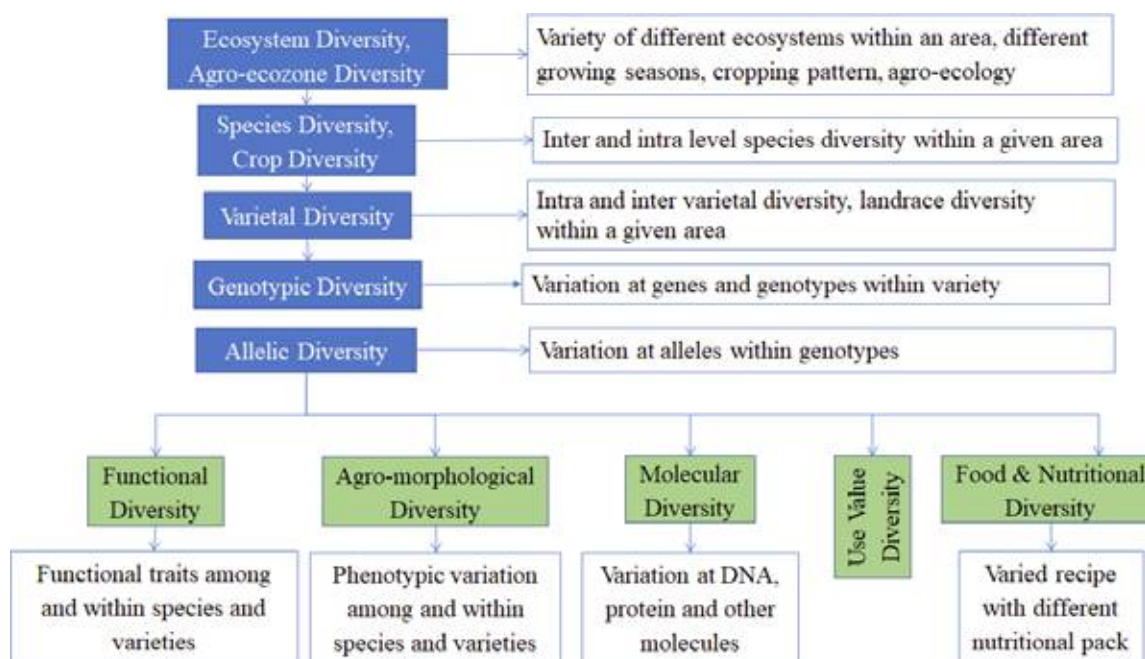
Ecosystem Diversity, Agro-ecozone Diversity

Variety of different ecosystems within an area, different growing seasons, cropping pattern, agro-ecology

Species Diversity, Crop Diversity

Inter and intra level species diversity within a given area

Varietal Diversity

Intra and inter varietal diversity, landrace diversity within a given area

Genotypic Diversity

Variation at genes and genotypes within variety

Allelic Diversity

Variation at alleles within genotypes

Functional Diversity

Functional traits among and within species and varieties

Agro-morphological Diversity

Phenotypic variation among and within species and varieties

Molecular Diversity

Variation at DNA, protein and other molecules

Use Value Diversity

Food & Nutritional Diversity

Varied recipe with different nutritional pack